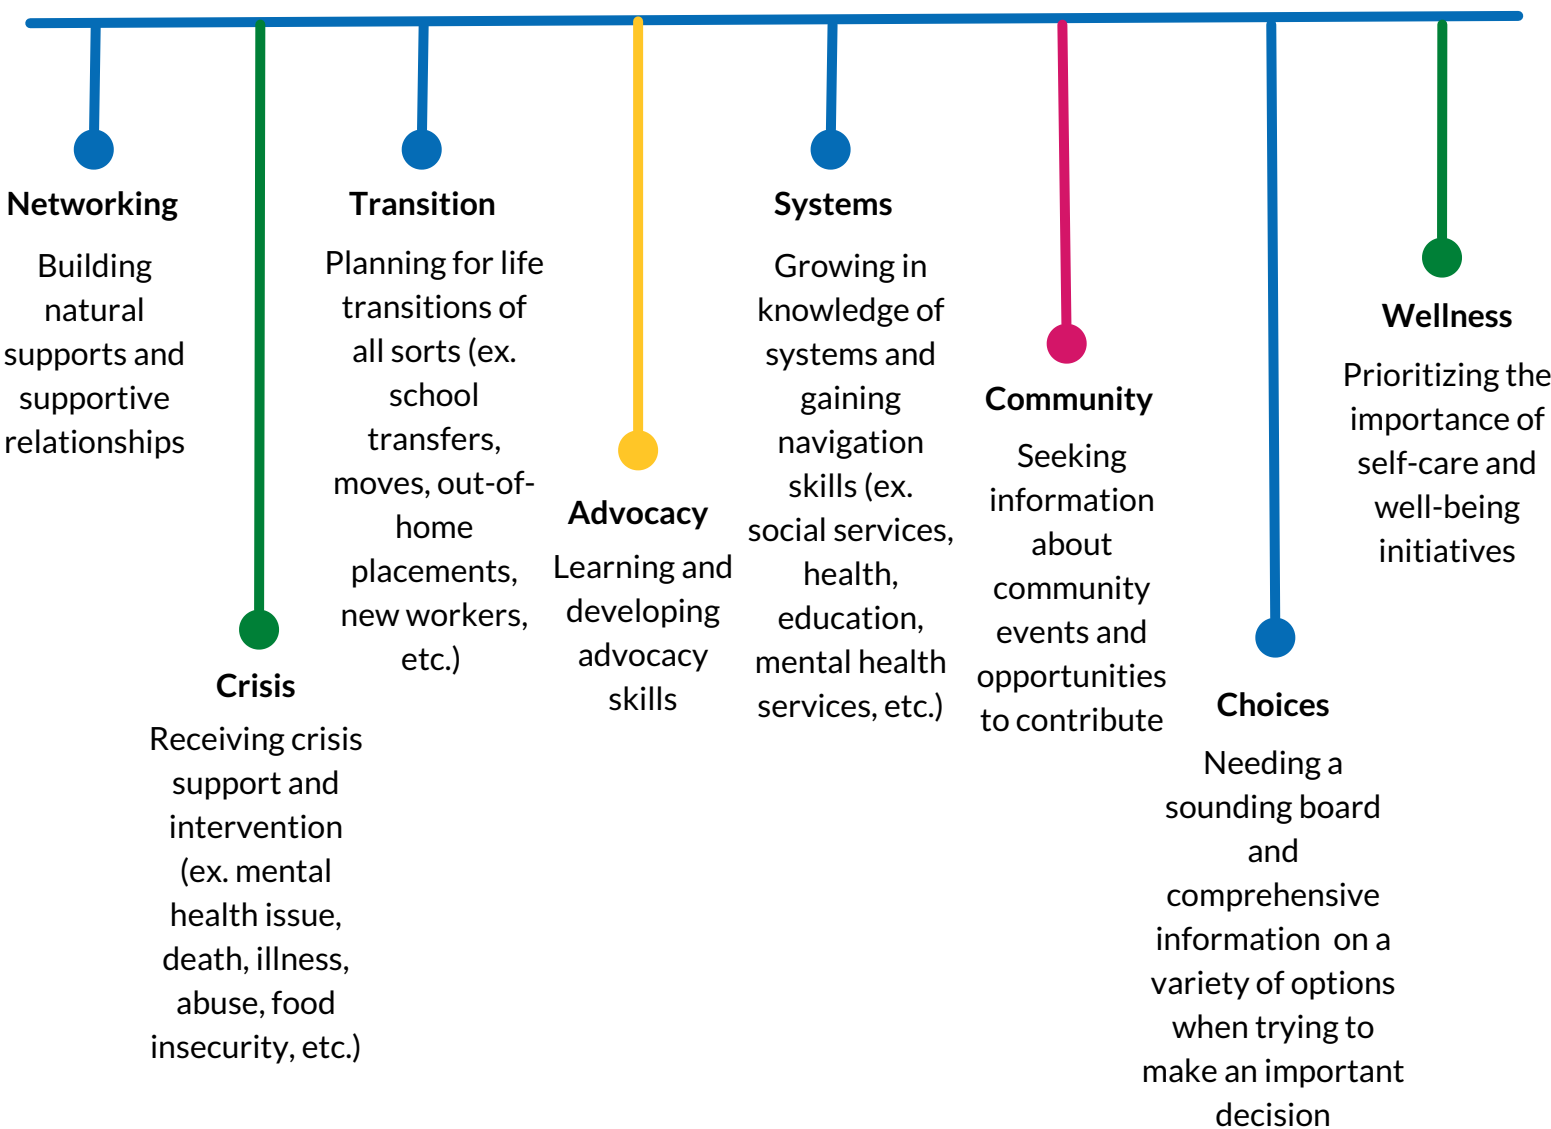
Networking

Building natural supports and supportive relationships

Crisis

Receiving crisis support and intervention (ex. mental health issue, death, illness, abuse, food insecurity, etc.)

Transition

Planning for life transitions of all sorts (ex. school transfers, moves, out-of-home placements, new workers, etc.)

Advocacy

Learning and developing advocacy skills

Systems

Growing in knowledge of systems and gaining navigation skills (ex. social services, health, education, mental health services, etc.)

Community

Seeking information about community events and opportunities to contribute

Choices

Needing a sounding board and comprehensive information on a variety of options when trying to make an important decision

Wellness

Prioritizing the importance of self-care and well-being initiatives